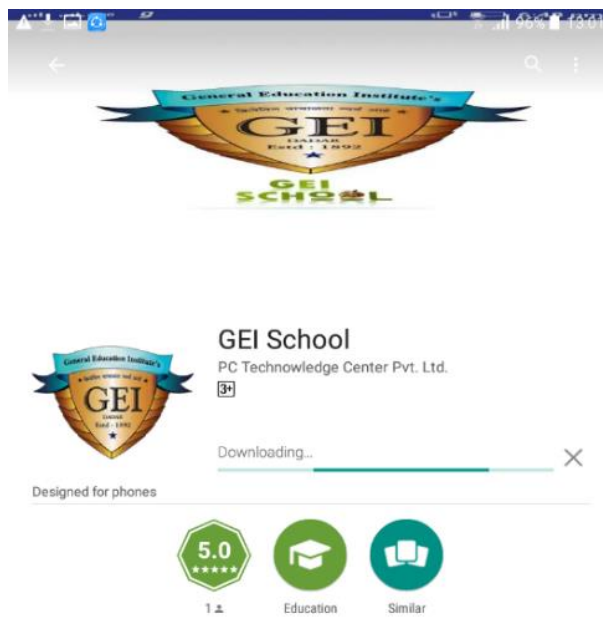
96% 13:01

General Education Institute's
GEI
DADAR
Estd : 1892

GEI
SCHOOL

General Education Institute's
GEI
DADAR
Estd : 1892

GEI School
PC Technowledge Center Pvt. Ltd.
3+

Downloading...

Designed for phones

5.0
★★★★★
1

Education

Similar